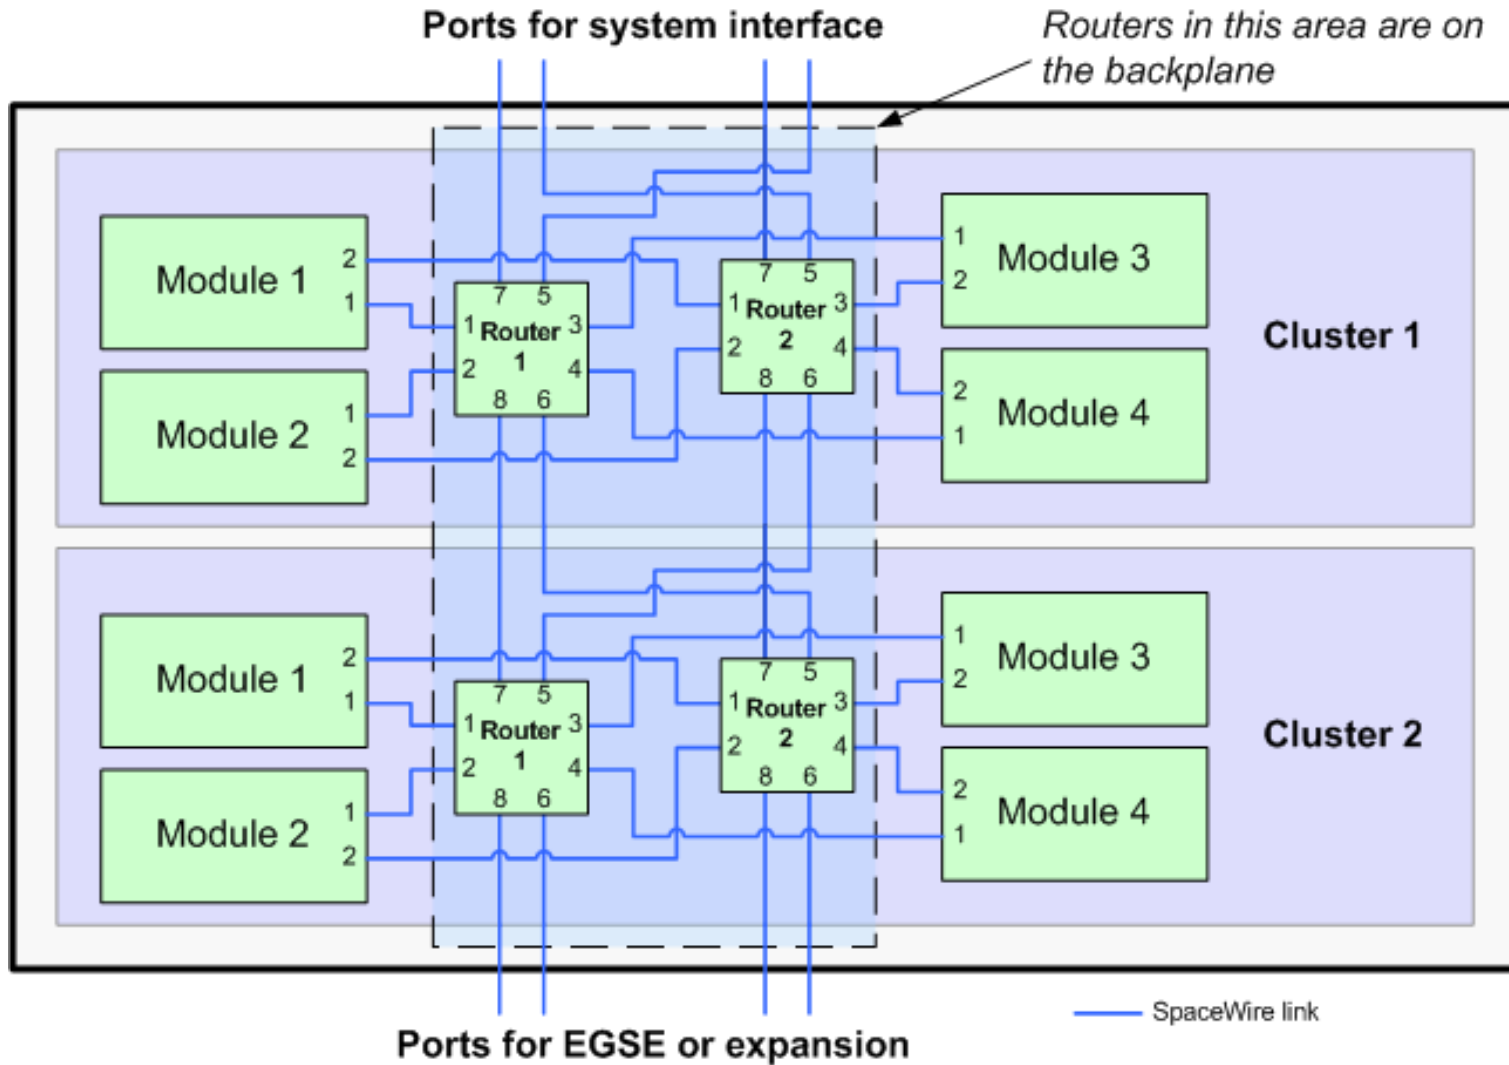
Ports for system interface

Routers in this area are on the backplane

Module 1
2
1

Module 2
1
2

7 5
1 Router 3
2 1 4
8 6

7 5
1 Router 3
2 2 4
8 6

1
2
Module 3

2
1
Module 4

Cluster 1

Module 1
2
1

Module 2
1
2

7 5
1 Router 3
2 1 4
8 6

7 5
1 Router 3
2 2 4
8 6

1
2
Module 3

2
1
Module 4

Cluster 2

SpaceWire link

Ports for EGSE or expansion